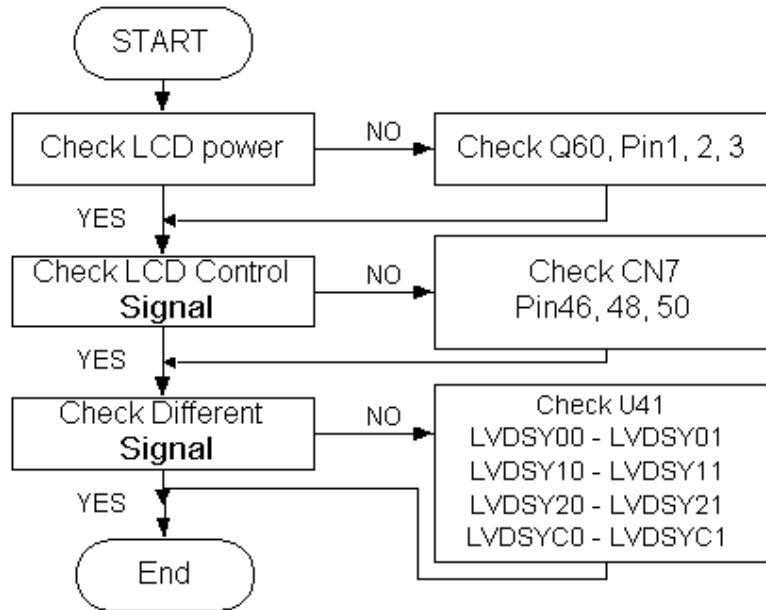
START

Check LCD power

NO

Check Q60, Pin1, 2, 3

YES

Check LCD Control Signal

NO

Check CN7 Pin46, 48, 50

YES

Check Different Signal

NO

Check U41
LVDSY00 - LVDSY01
LVDSY10 - LVDSY11
LVDSY20 - LVDSY21
LVDSYC0 - LVDSYC1

YES

End